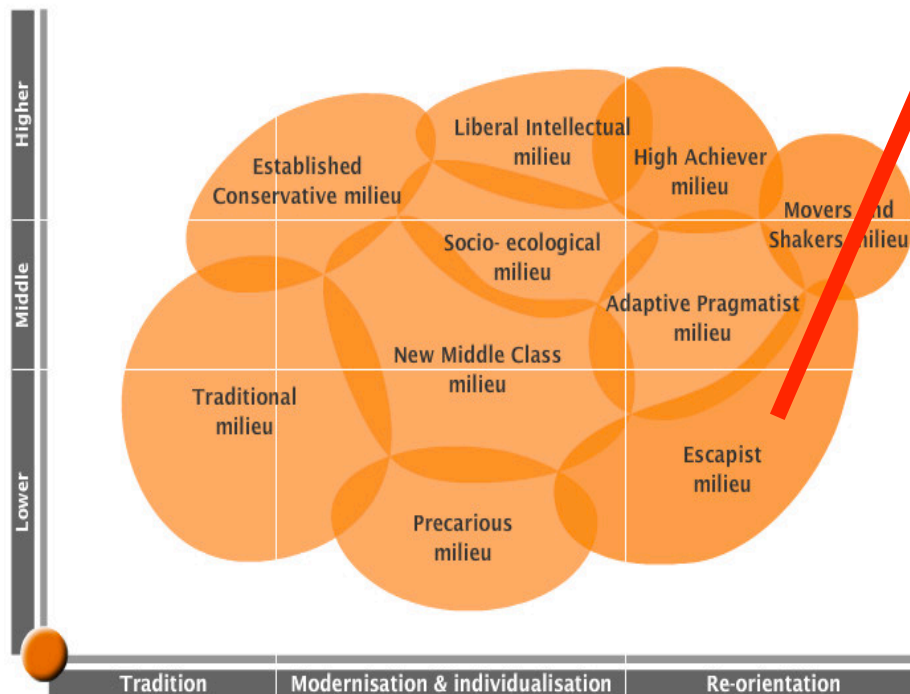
Higher
Middle
Lower

Liberal Intellectual milieu

Established Conservative milieu

High Achiever milieu

Movers and Shakers milieu

Socio- ecological milieu

Adaptive Pragmatist milieu

New Middle Class milieu

Traditional milieu

Escapist milieu

Precarious milieu

Tradition
Modernisation & individualisation
Re-orientation